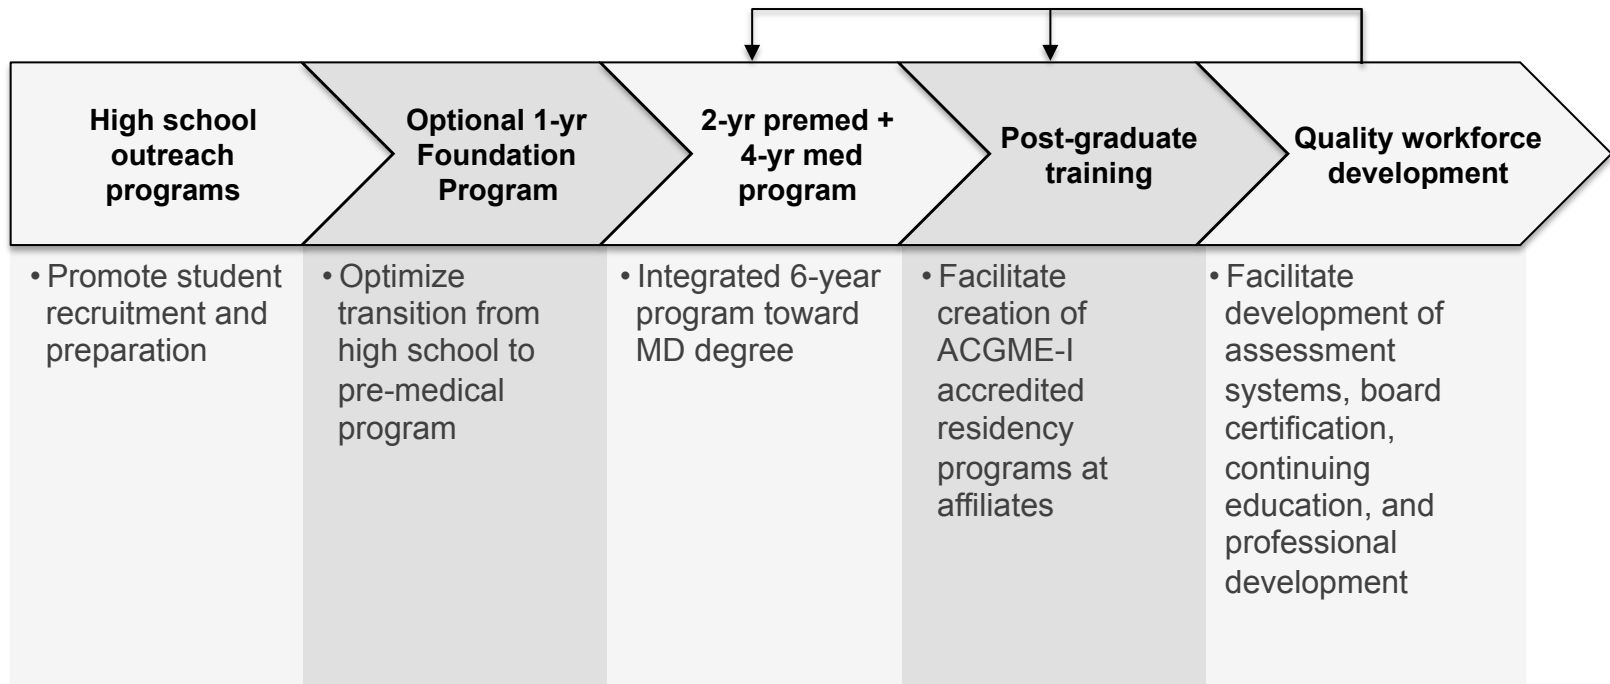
High school outreach programs

• Promote student recruitment and preparation

Optional 1-yr Foundation Program

• Optimize transition from high school to pre-medical program

2-yr premed + 4-yr med program

• Integrated 6-year program toward MD degree

Post-graduate training

• Facilitate creation of ACGME-I accredited residency programs at affiliates

Quality workforce development

• Facilitate development of assessment systems, board certification, continuing education, and professional development